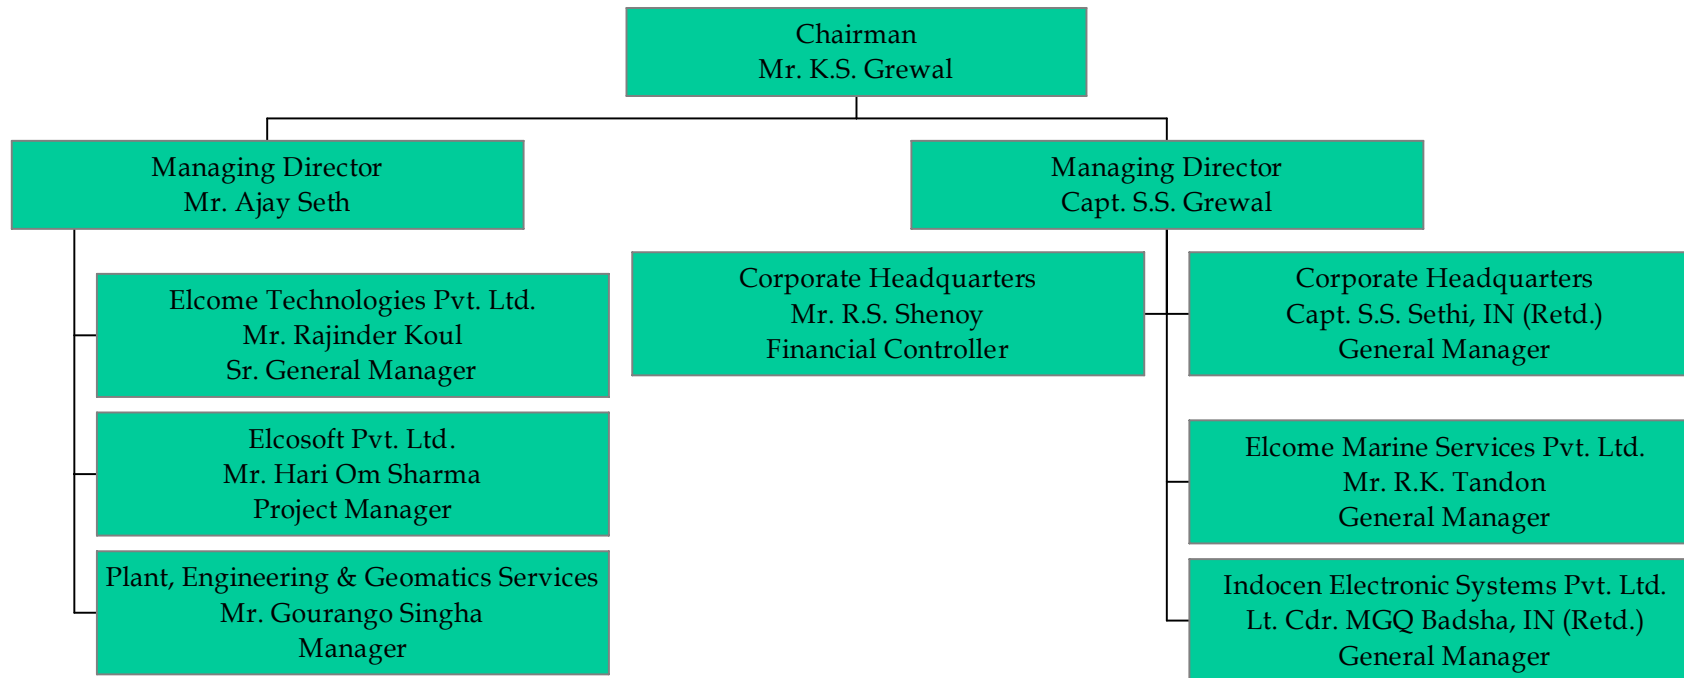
Chairman
Mr. K.S. Grewal

Managing Director
Mr. Ajay Seth

Elcome Technologies Pvt. Ltd.
Mr. Rajinder Koul
Sr. General Manager

Elcosoft Pvt. Ltd.
Mr. Hari Om Sharma
Project Manager

Plant, Engineering & Geomatics Services
Mr. Gourango Singha
Manager

Managing Director
Capt. S.S. Grewal

Corporate Headquarters
Mr. R.S. Shenoy
Financial Controller

Corporate Headquarters
Capt. S.S. Sethi, IN (Retd.)
General Manager

Elcome Marine Services Pvt. Ltd.
Mr. R.K. Tandon
General Manager

Indocen Electronic Systems Pvt. Ltd.
Lt. Cdr. MGQ Badsha, IN (Retd.)
General Manager